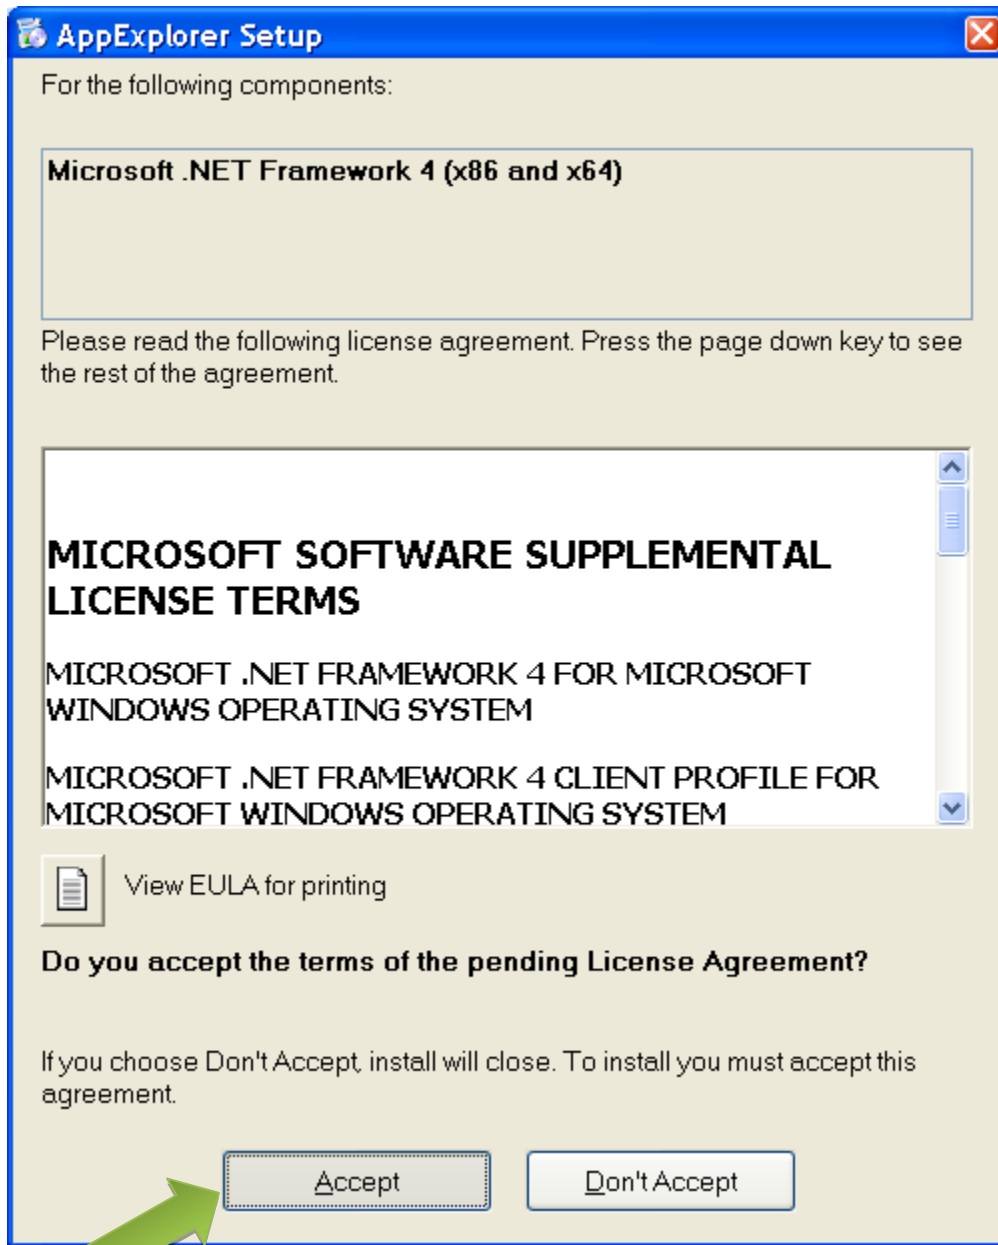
AppExplorer Setup

For the following components:

Microsoft .NET Framework 4 (x86 and x64)

Please read the following license agreement. Press the page down key to see the rest of the agreement.

MICROSOFT SOFTWARE SUPPLEMENTAL LICENSE TERMS

MICROSOFT .NET FRAMEWORK 4 FOR MICROSOFT WINDOWS OPERATING SYSTEM

MICROSOFT .NET FRAMEWORK 4 CLIENT PROFILE FOR MICROSOFT WINDOWS OPERATING SYSTEM

View EULA for printing

Do you accept the terms of the pending License Agreement?

If you choose Don't Accept, install will close. To install you must accept this agreement.

Accept

Don't Accept